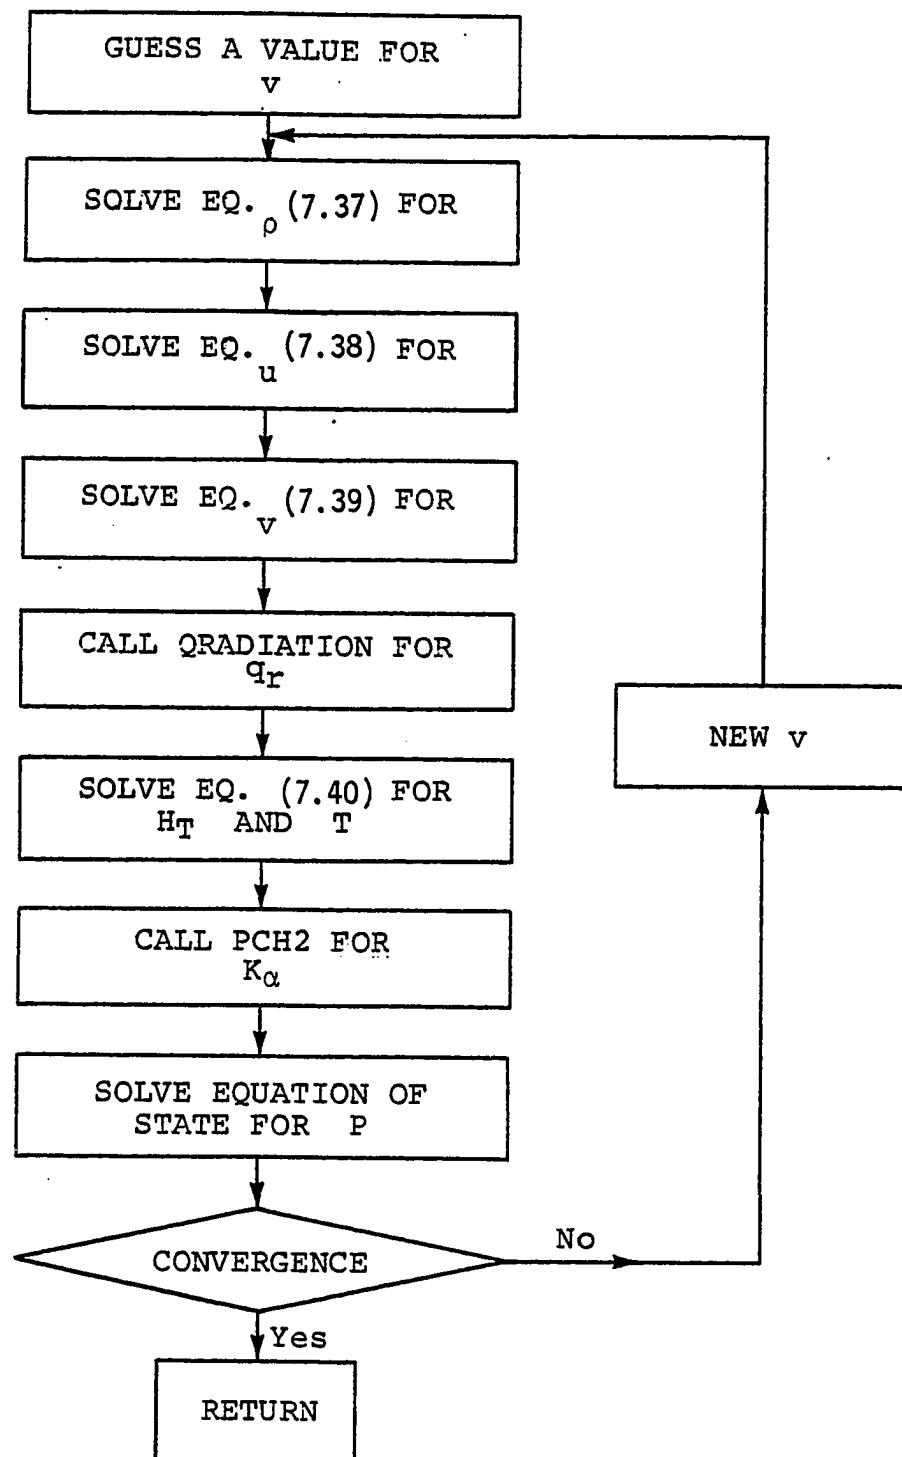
GUESS A VALUE FOR v

SOLVE EQ. (7.37) FOR $\rho$

SOLVE EQ. (7.38) FOR u

SOLVE EQ. (7.39) FOR v

CALL QRADIATION FOR $q_r$

SOLVE EQ. (7.40) FOR $H_T$ AND T

CALL PCH2 FOR $K_\alpha$

SOLVE EQUATION OF STATE FOR P

CONVERGENCE

No

NEW v

Yes

RETURN